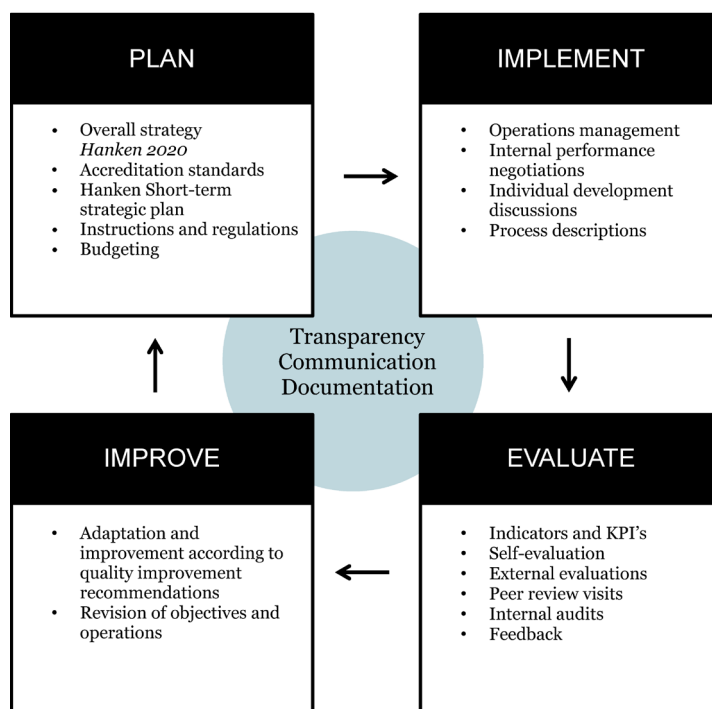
PLAN

- Overall strategy *Hanken 2020*
- Accreditation standards
- Hanken Short-term strategic plan
- Instructions and regulations
- Budgeting

IMPLEMENT

- Operations management
- Internal performance negotiations
- Individual development discussions
- Process descriptions

Transparency
Communication
Documentation

IMPROVE

- Adaptation and improvement according to quality improvement recommendations
- Revision of objectives and operations

EVALUATE

- Indicators and KPI's
- Self-evaluation
- External evaluations
- Peer review visits
- Internal audits
- Feedback